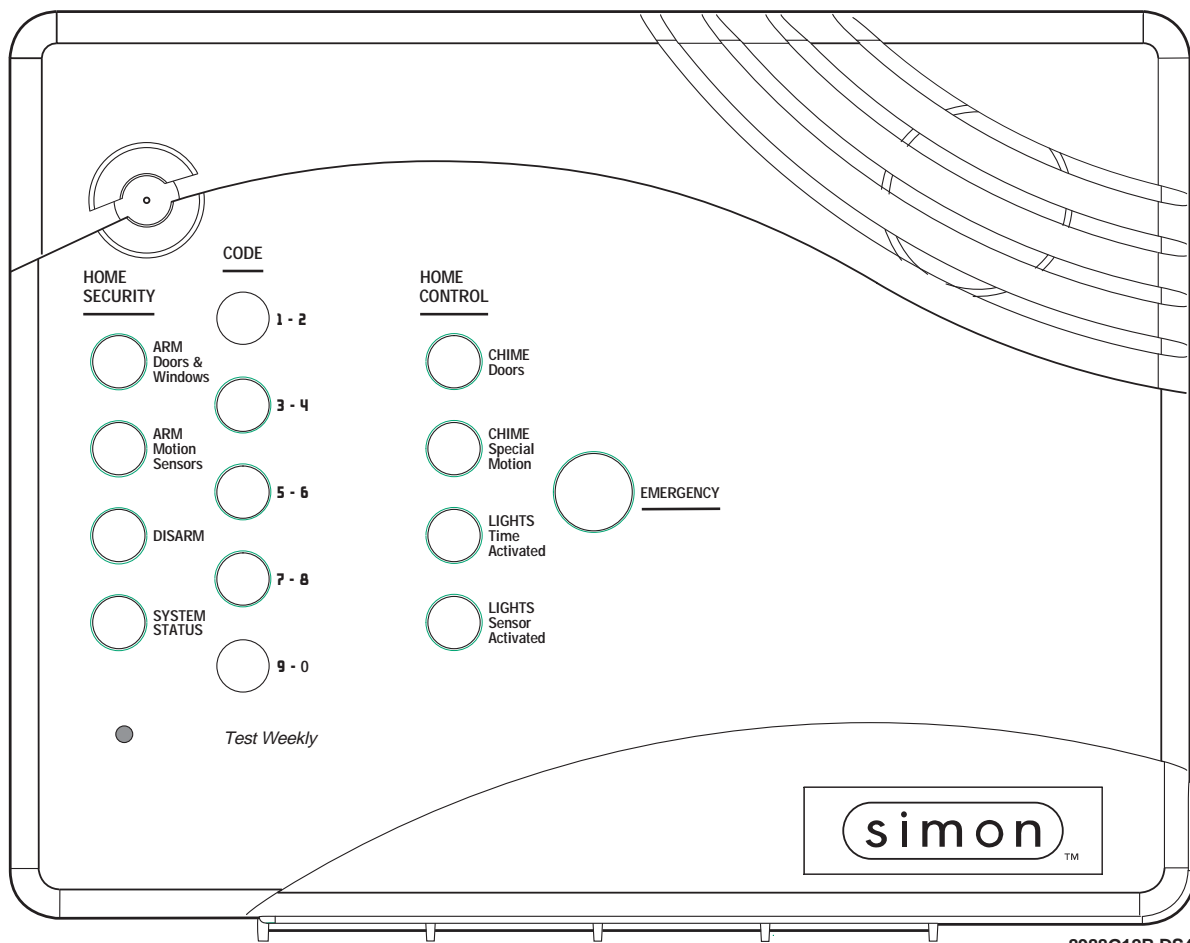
HOME SECURITY

ARM Doors & Windows

ARM Motion Sensors

DISARM

SYSTEM STATUS

CODE

1 - 2

3 - 4

5 - 6

7 - 8

9 - 0

HOME CONTROL

CHIME Doors

CHIME Special Motion

LIGHTS Time Activated

LIGHTS Sensor Activated

EMERGENCY

Test Weekly

simon

TM

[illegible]